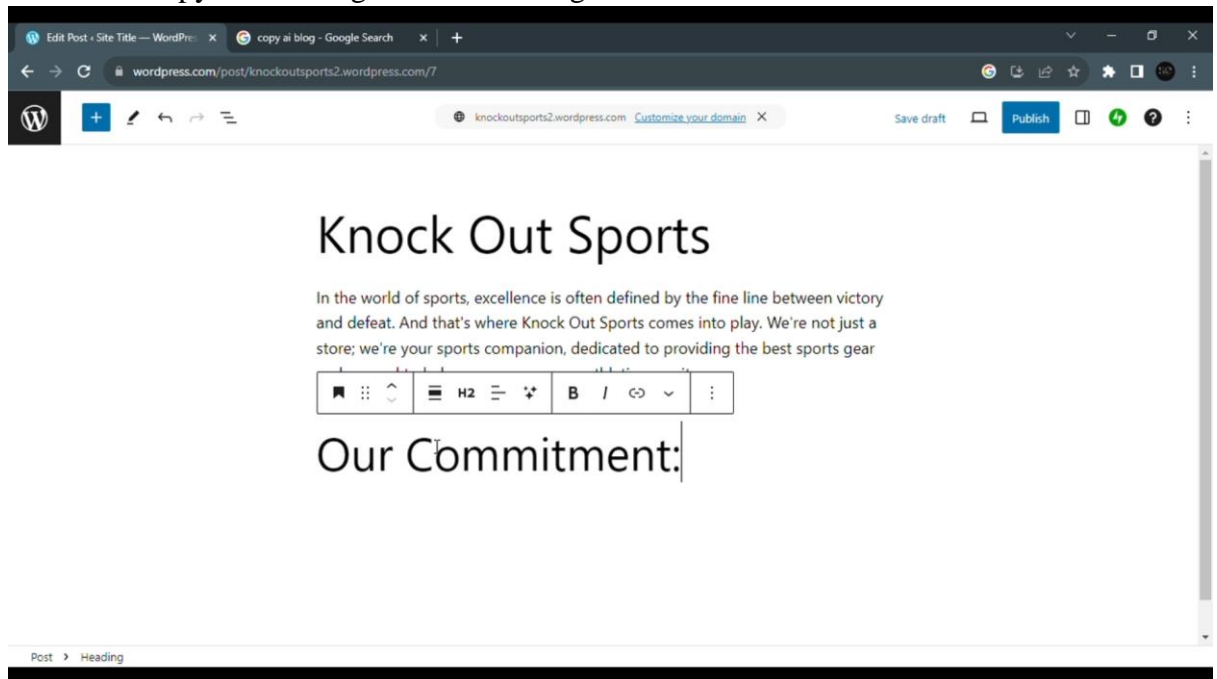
Edit Post ‹ Site Title — WordPre

copy ai blog - Google Search

wordpress.com/post/knockoutsports2.wordpress.com/7

knockoutsports2.wordpress.com Customize your domain

Save draft

Publish

Knock Out Sports

In the world of sports, excellence is often defined by the fine line between victory and defeat. And that's where Knock Out Sports comes into play. We're not just a store; we're your sports companion, dedicated to providing the best sports gear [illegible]

H2

B I

Our Commitment:

Post › Heading